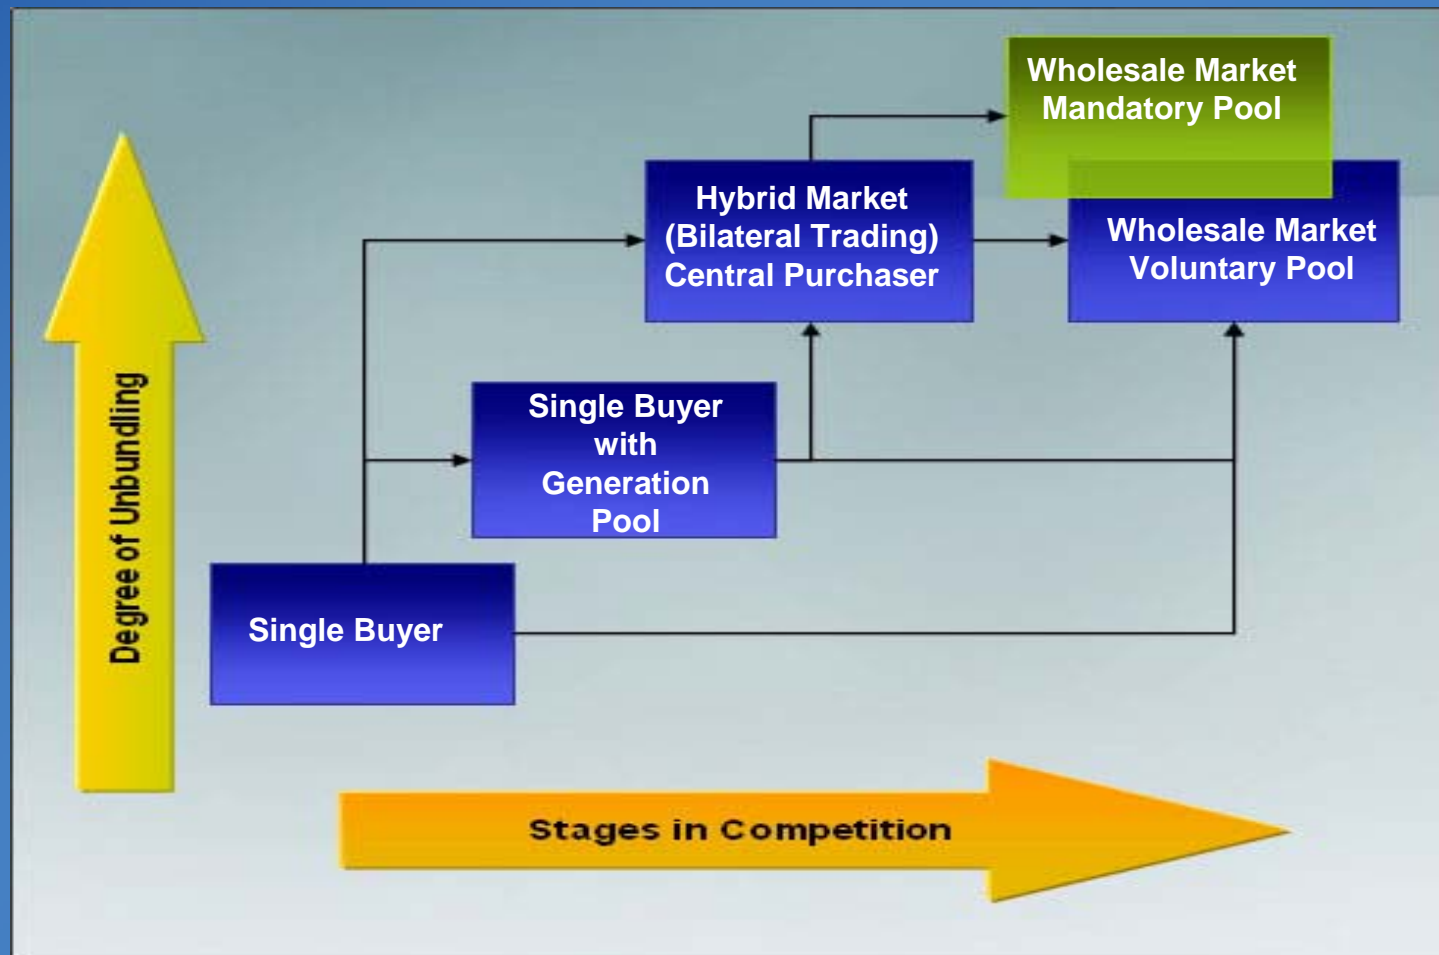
Wholesale Market Mandatory Pool

Hybrid Market (Bilateral Trading) Central Purchaser

Wholesale Market Voluntary Pool

Degree of Unbundling

Single Buyer with Generation Pool

Single Buyer

Stages in Competition